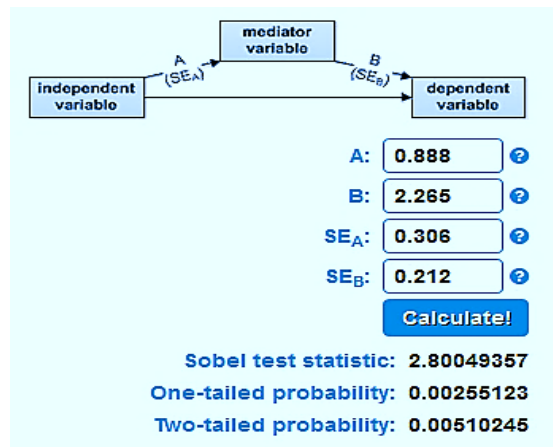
mediator variable

A $(SE_A)$

B $(SE_B)$

independent variable

dependent variable

A: 0.888 ?

B: 2.265 ?

$SE_A$: 0.306 ?

$SE_B$: 0.212 ?

Calculate!

Sobel test statistic: 2.80049357

One-tailed probability: 0.00255123

Two-tailed probability: 0.00510245